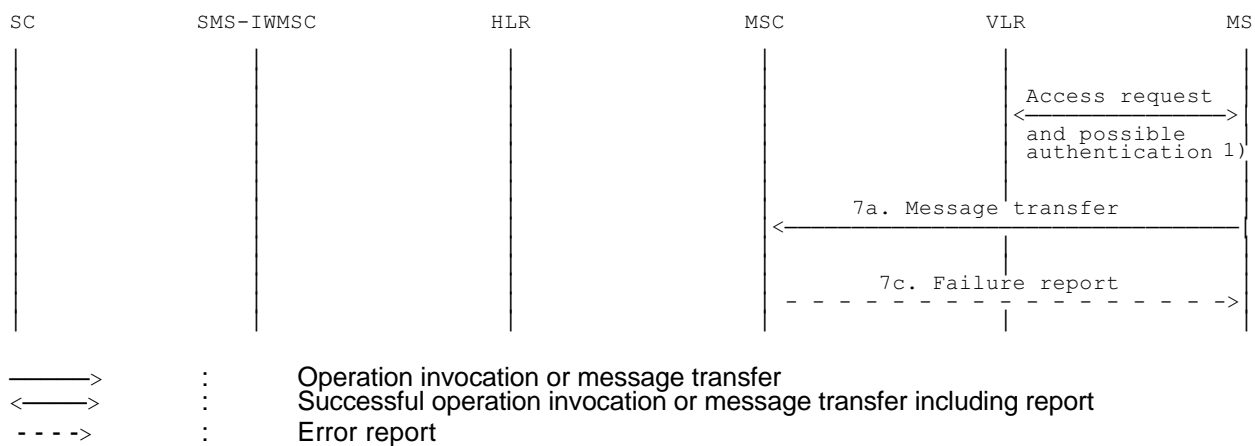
SC SMS-IWMSC HLR MSC VLR MS

Access request

and possible authentication 1)

7a. Message transfer

7c. Failure report

———> : Operation invocation or message transfer
<———> : Successful operation invocation or message transfer including report
- - - -> : Error report